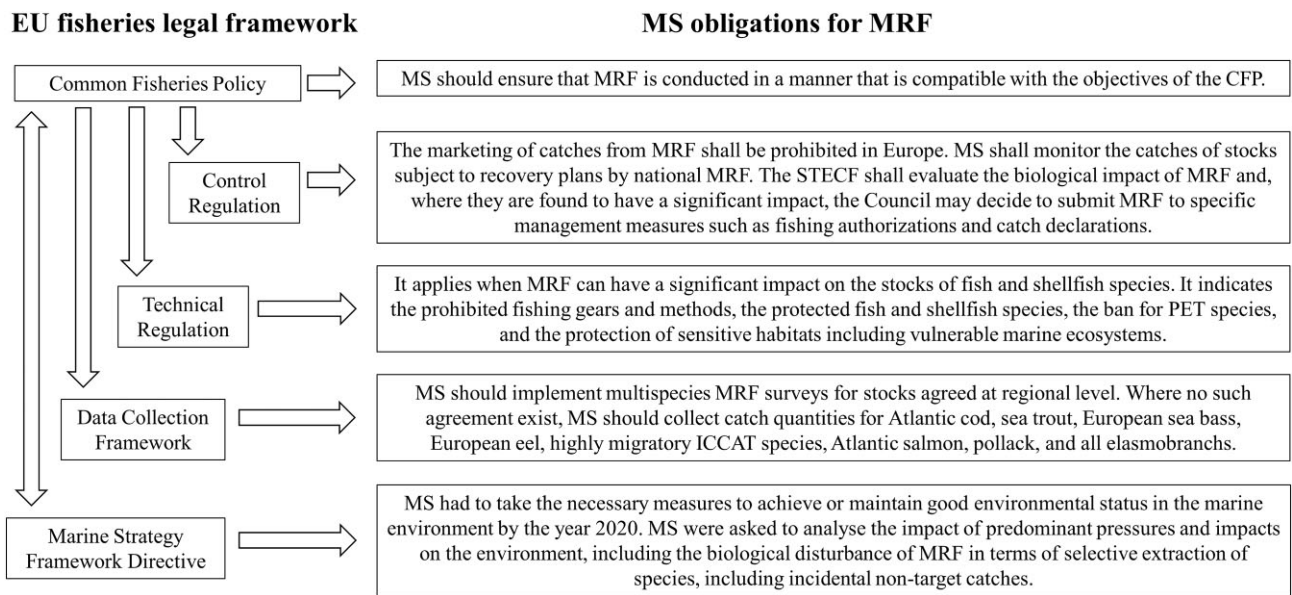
EU fisheries legal framework

MS obligations for MRF

Common Fisheries Policy

MS should ensure that MRF is conducted in a manner that is compatible with the objectives of the CFP.

Control Regulation

The marketing of catches from MRF shall be prohibited in Europe. MS shall monitor the catches of stocks subject to recovery plans by national MRF. The STECF shall evaluate the biological impact of MRF and, where they are found to have a significant impact, the Council may decide to submit MRF to specific management measures such as fishing authorizations and catch declarations.

Technical Regulation

It applies when MRF can have a significant impact on the stocks of fish and shellfish species. It indicates the prohibited fishing gears and methods, the protected fish and shellfish species, the ban for PET species, and the protection of sensitive habitats including vulnerable marine ecosystems.

Data Collection Framework

MS should implement multispecies MRF surveys for stocks agreed at regional level. Where no such agreement exist, MS should collect catch quantities for Atlantic cod, sea trout, European sea bass, European eel, highly migratory ICCAT species, Atlantic salmon, pollack, and all elasmobranchs.

Marine Strategy Framework Directive

MS had to take the necessary measures to achieve or maintain good environmental status in the marine environment by the year 2020. MS were asked to analyse the impact of predominant pressures and impacts on the environment, including the biological disturbance of MRF in terms of selective extraction of species, including incidental non-target catches.